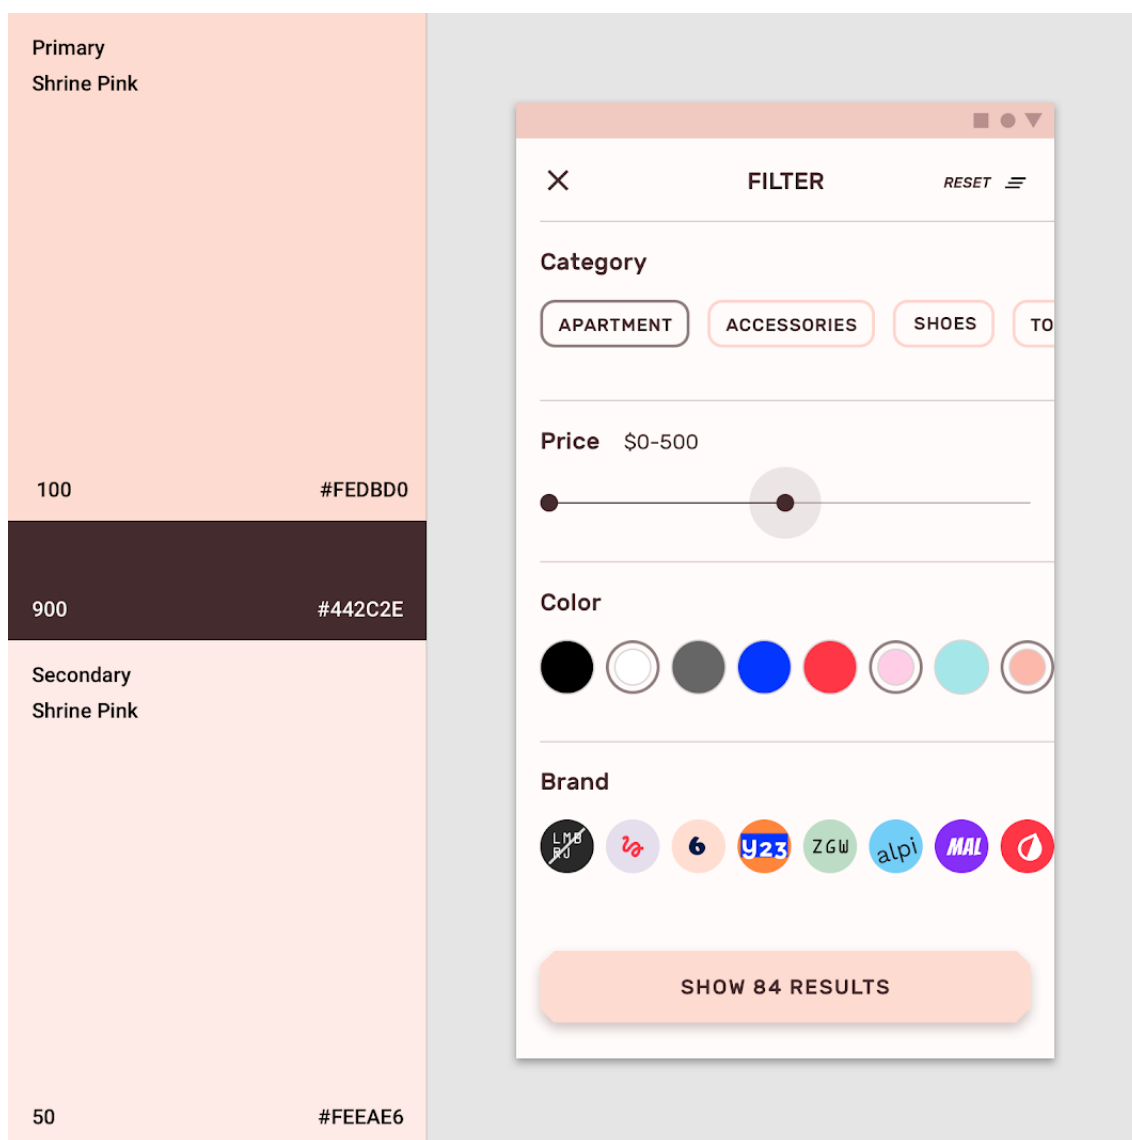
Primary
Shrine Pink

100 #FEDBD0

900 #442C2E

Secondary
Shrine Pink

50 #FEEAE6

FILTER
RESET

Category

APARTMENT ACCESSORIES SHOES TO

Price $0-500

Color

Brand

LMB RJ 6 y23 ZGW alpi MAL

SHOW 84 RESULTS